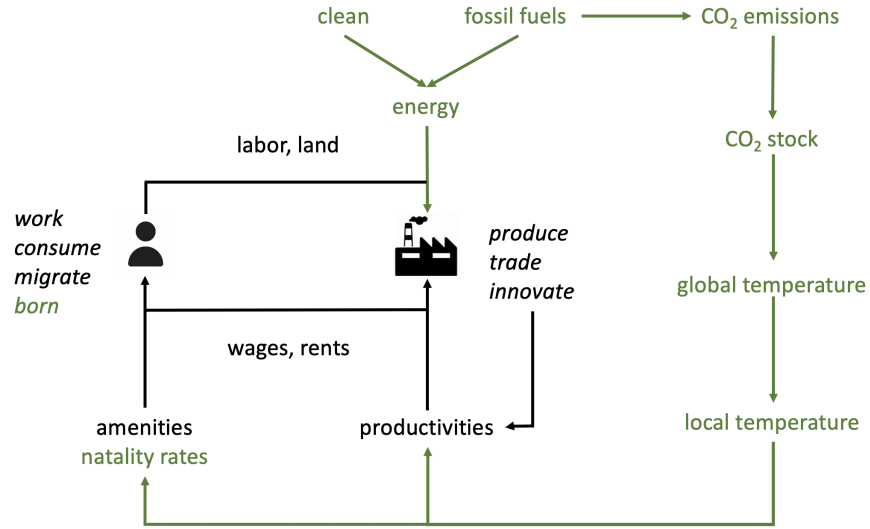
clean

fossil fuels

$CO_2$ emissions

energy

$CO_2$ stock

labor, land

work
consume
migrate
born

produce
trade
innovate

global temperature

wages, rents

amenities
natality rates

productivities

local temperature